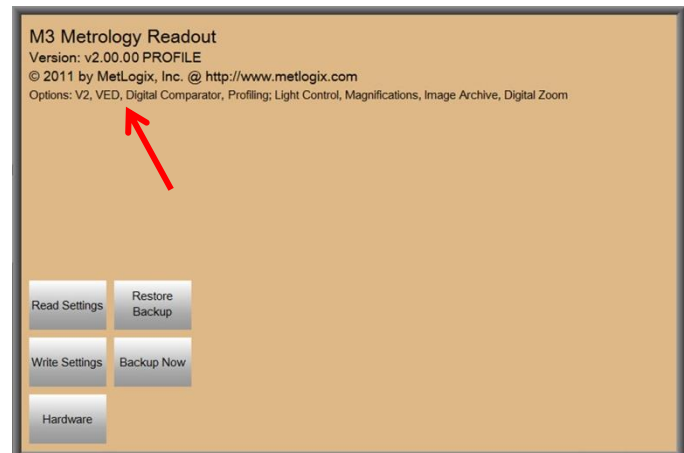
M3 Metrology Readout
Version: v2.00.00 PROFILE
© 2011 by MetLogix, Inc. @ http://www.metlogix.com
Options: V2, VED, Digital Comparator, Profiling; Light Control, Magnifications, Image Archive, Digital Zoom

Read Settings
Restore Backup
Write Settings
Backup Now
Hardware